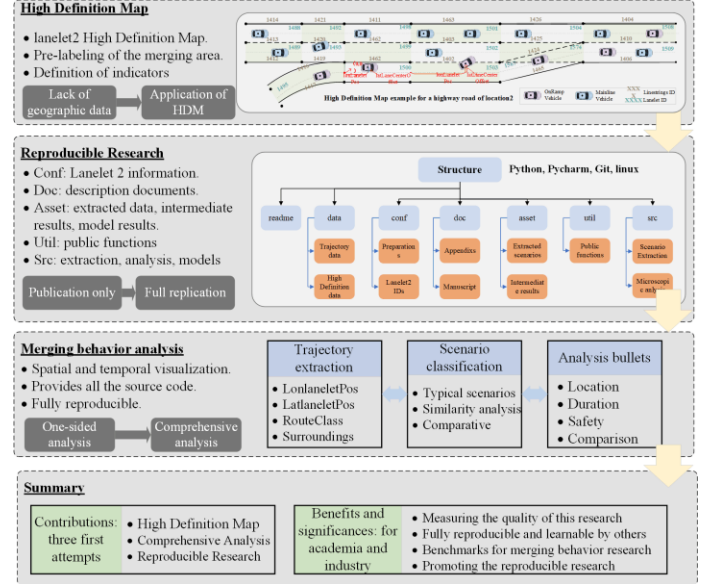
High Definition Map

• lanelet2 High Definition Map.
• Pre-labeling of the merging area.
• Definition of indicators

Lack of geographic data → Application of HDM

High Definition Map example for a highway road of location2

OnRamp Vehicle
Mainline Vehicle
Linestrings ID
Lanelet ID

Reproducible Research

• Conf: Lanelet 2 information.
• Doc: description documents.
• Asset: extracted data, intermediate results, model results.
• Util: public functions
• Src: extraction, analysis, models

Publication only → Full replication

Structure
Python, Pycharm, Git, linux

readme
data
conf
doc
asset
util
src

Trajectory data
High Definition data
Preparations
Lanelet2 IDs
Appendixs
Manuscript
Extracted scenarios
Intermediate results
Public functions
Scenario Extraction
Microscopic analysis

Merging behavior analysis

• Spatial and temporal visualization.
• Provides all the source code.
• Fully reproducible.

One-sided analysis → Comprehensive analysis

Trajectory extraction
• LonlaneletPos
• LatlaneletPos
• RouteClass
• Surroundings

Scenario classification
• Typical scenarios
• Similarity analysis
• Comparative

Analysis bullets
• Location
• Duration
• Safety
• Comparison

Summary

Contributions: three first attempts
• High Definition Map
• Comprehensive Analysis
• Reproducible Research

Benefits and significances: for academia and industry
• Measuring the quality of this research
• Fully reproducible and learnable by others
• Benchmarks for merging behavior research
• Promoting the reproducible research